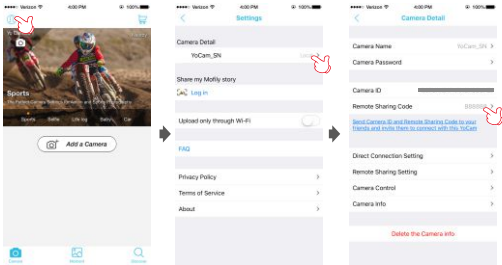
Verizon 4:00 PM 100%

Sports

The Perfect Camera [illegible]

Sports Selfie Life log Safety Car

Add a Camera

Camera Moment Discover

Verizon 4:00 PM 100%

Settings

Camera Detail

YoCam_SN

Share my Mofily story

Log in

Upload only through Wi-Fi

FAQ

Privacy Policy

Terms of Service

About

Verizon 4:00 PM 100%

Camera Detail

Camera Name YoCam_SN

Camera Password

Camera ID

Remote Sharing Code

Send Camera ID and Remote Sharing Code to your friends and invite them to connect with this YoCam

Direct Connection Setting

Remote Sharing Setting

Camera Control

Camera Info

Delete the Camera info